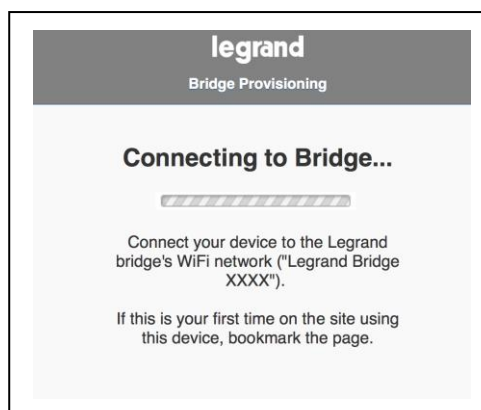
legrand

Bridge Provisioning

Connecting to Bridge...

Connect your device to the Legrand bridge's WiFi network ("Legrand Bridge XXXX").

If this is your first time on the site using this device, bookmark the page.